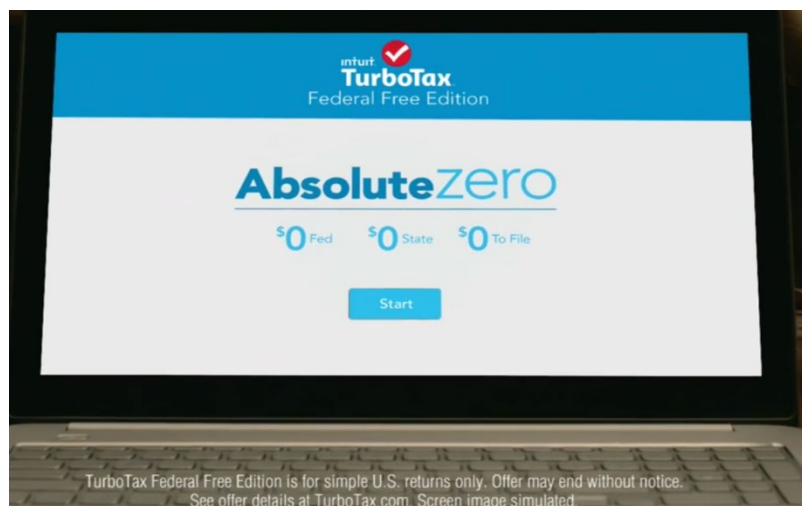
intuit TurboTax
Federal Free Edition

AbsoluteZero

$0 Fed $0 State $0 To File

Start

TurboTax Federal Free Edition is for simple U.S. returns only. Offer may end without notice. See offer details at TurboTax.com. Screen image simulated.